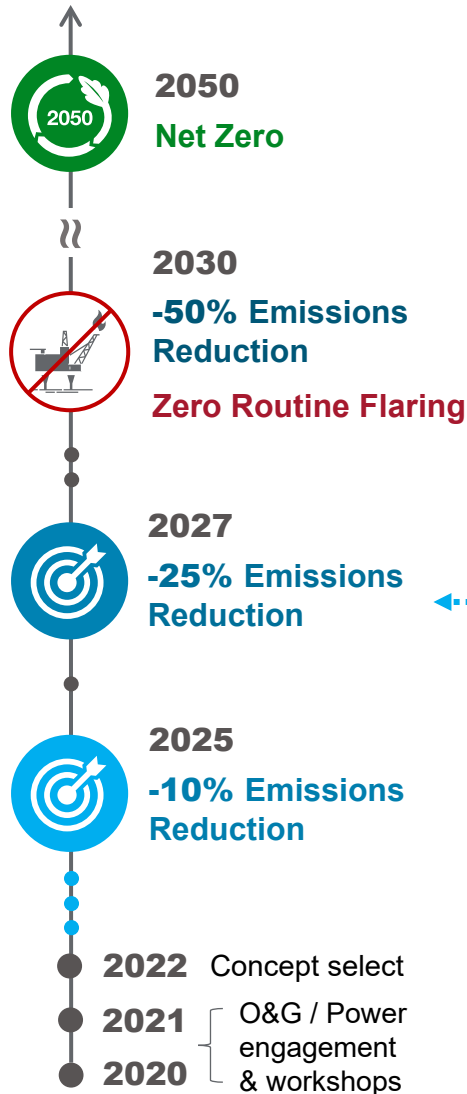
2050

2050

Net Zero

2030

-50% Emissions Reduction

Zero Routine Flaring

2027

-25% Emissions Reduction

2025

-10% Emissions Reduction

2022 Concept select

2021

2020

O&G / Power engagement & workshops